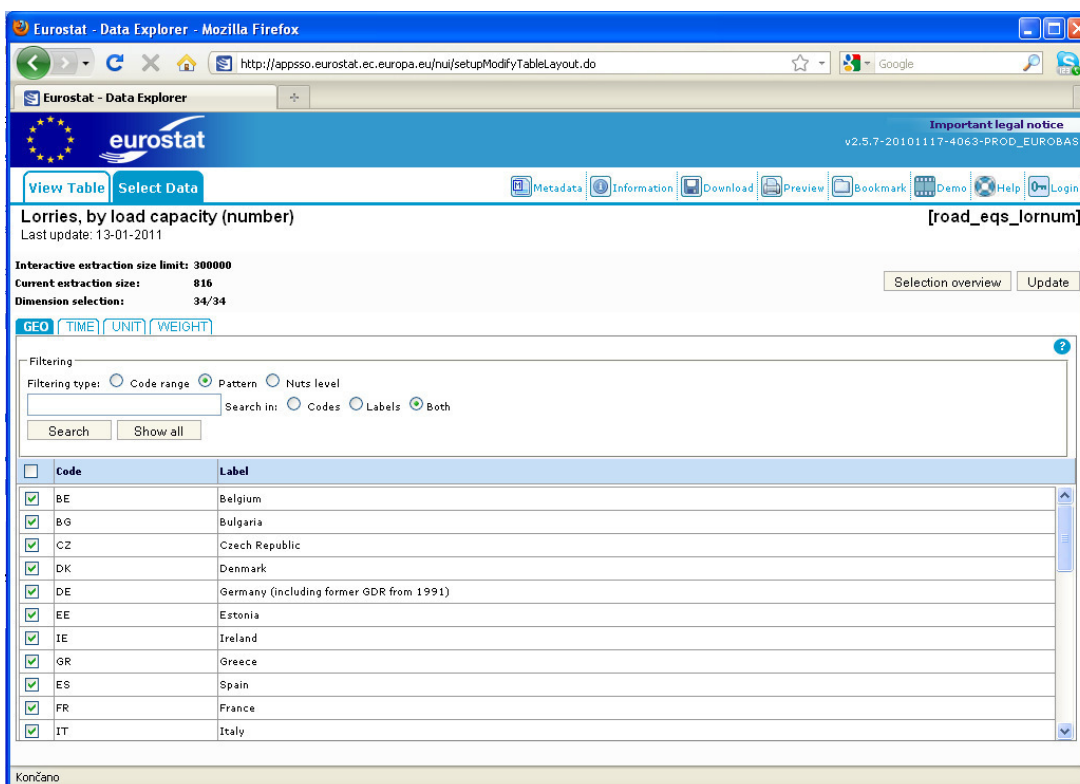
Eurostat - Data Explorer - Mozilla Firefox

http://appsso.eurostat.ec.europa.eu/nui/setupModifyTableLayout.do

Google

Eurostat - Data Explorer

eurostat

Important legal notice
v2.5.7-20101117-4063-PROD_EUROBAS

View Table Select Data

Metadata Information Download Preview Bookmark Demo Help Login

Lorries, by load capacity (number)
Last update: 13-01-2011

[road_eqs_lornum]

Interactive extraction size limit: 300000
Current extraction size: 816
Dimension selection: 34/34

Selection overview Update

GEO TIME UNIT WEIGHT

Filtering
Filtering type: Code range Pattern Nuts level
Search in: Codes Labels Both
Search Show all

| Code | Label |
|---|---|
| BE | Belgium |
| BG | Bulgaria |
| CZ | Czech Republic |
| DK | Denmark |
| DE | Germany (including former GDR from 1991) |
| EE | Estonia |
| IE | Ireland |
| GR | Greece |
| ES | Spain |
| FR | France |
| IT | Italy |

Končano